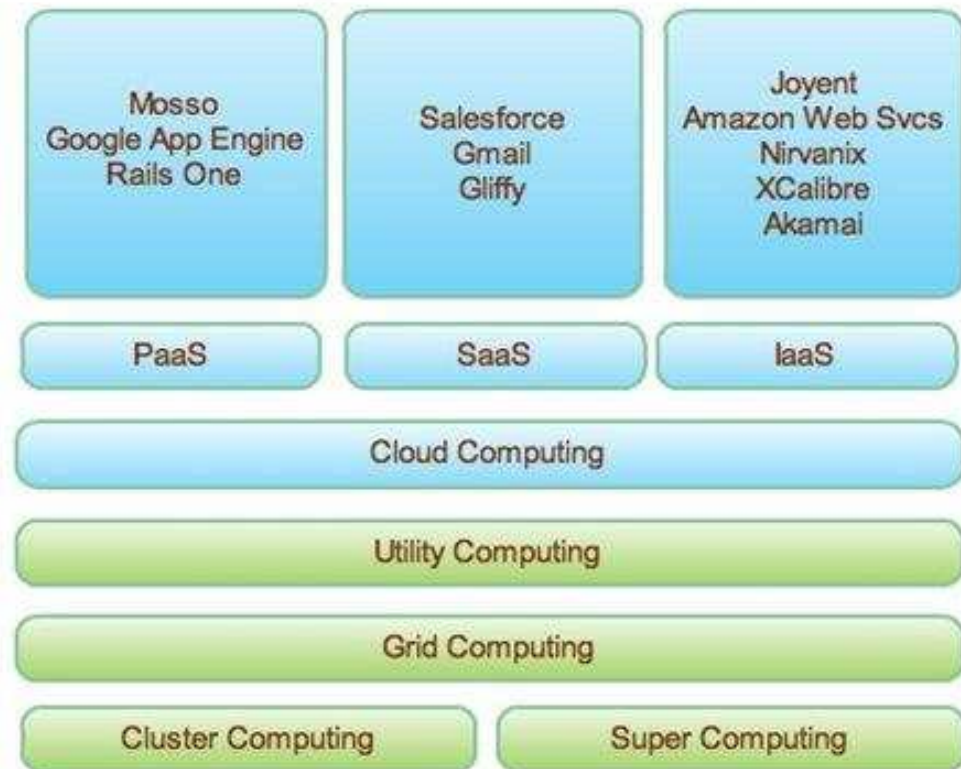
Mosso
Google App Engine
Rails One

Salesforce
Gmail
Gliffy

Joyent
Amazon Web Svcs
Nirvanix
XCalibre
Akamai

PaaS

SaaS

IaaS

Cloud Computing

Utility Computing

Grid Computing

Cluster Computing

Super Computing